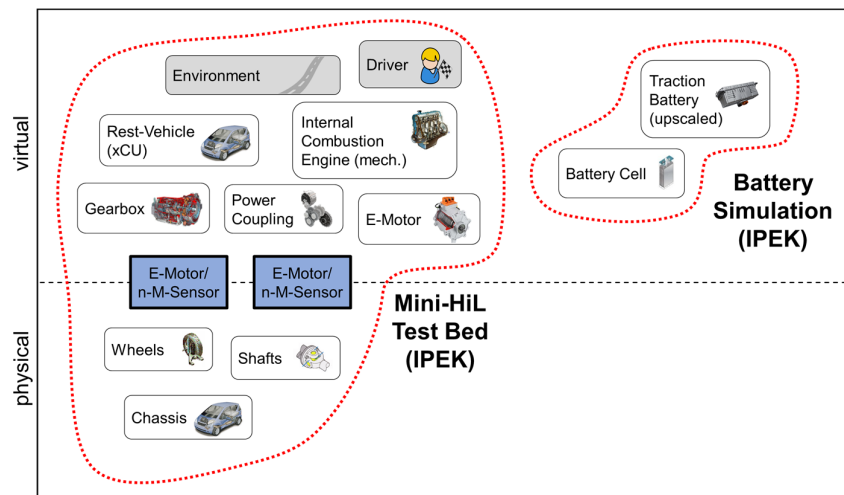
virtual

Environment

Driver

Rest-Vehicle (xCU)

Internal Combustion Engine (mech.)

Gearbox

Power Coupling

E-Motor

Traction Battery (upscaled)

Battery Cell

Battery Simulation (IPEK)

E-Motor/ n-M-Sensor

E-Motor/ n-M-Sensor

physical

Mini-HiL Test Bed (IPEK)

Wheels

Shafts

Chassis